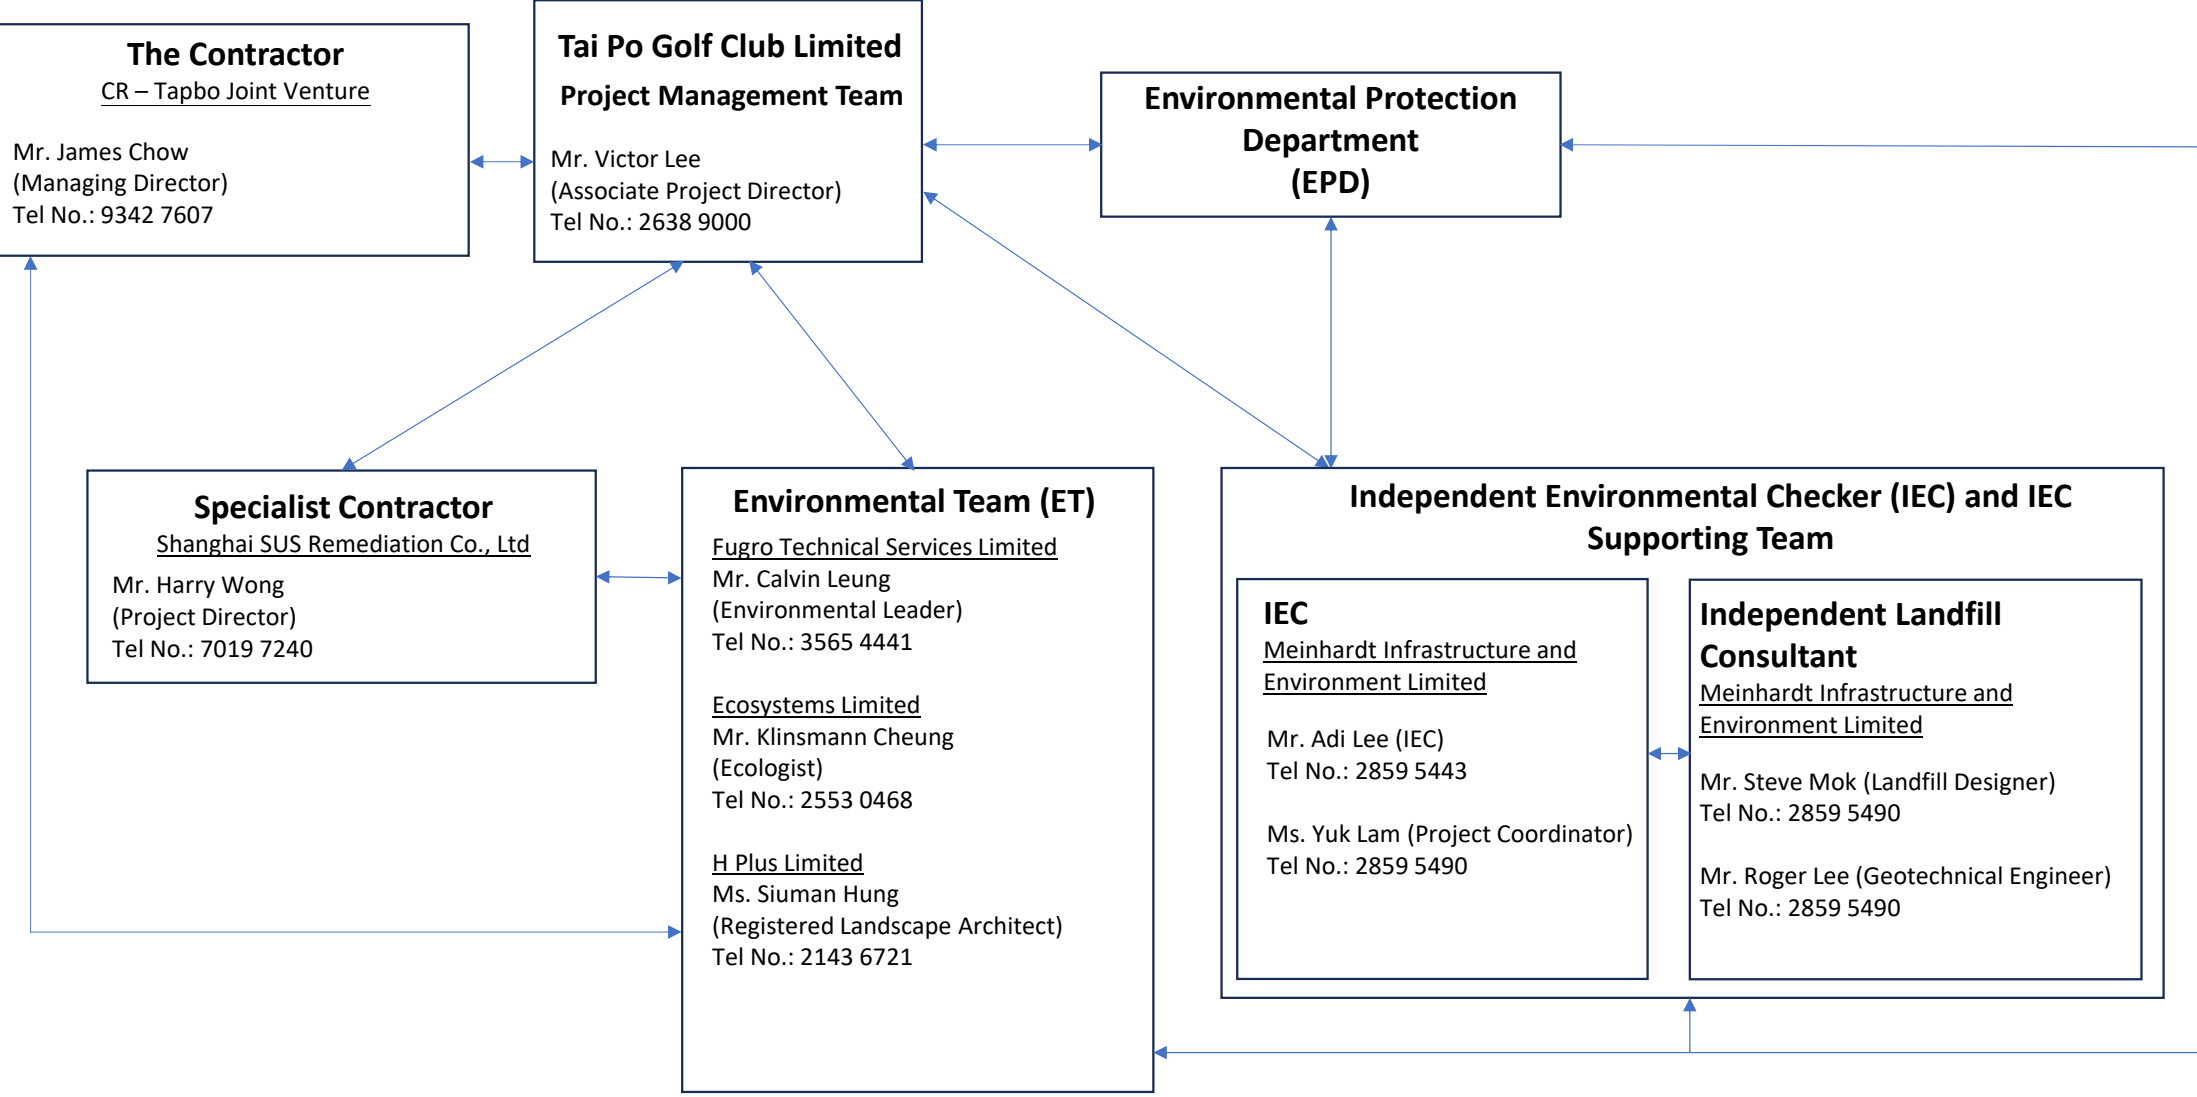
The Contractor
CR – Tapbo Joint Venture

Mr. James Chow
(Managing Director)
Tel No.: 9342 7607

Tai Po Golf Club Limited
Project Management Team

Mr. Victor Lee
(Associate Project Director)
Tel No.: 2638 9000

Environmental Protection Department
(EPD)

Specialist Contractor
Shanghai SUS Remediation Co., Ltd
Mr. Harry Wong
(Project Director)
Tel No.: 7019 7240

Environmental Team (ET)
Fugro Technical Services Limited
Mr. Calvin Leung
(Environmental Leader)
Tel No.: 3565 4441

Ecosystems Limited
Mr. Klinsmann Cheung
(Ecologist)
Tel No.: 2553 0468

H Plus Limited
Ms. Siuman Hung
(Registered Landscape Architect)
Tel No.: 2143 6721

Independent Environmental Checker (IEC) and IEC Supporting Team

IEC
Meinhardt Infrastructure and Environment Limited

Mr. Adi Lee (IEC)
Tel No.: 2859 5443

Ms. Yuk Lam (Project Coordinator)
Tel No.: 2859 5490

Independent Landfill Consultant
Meinhardt Infrastructure and Environment Limited

Mr. Steve Mok (Landfill Designer)
Tel No.: 2859 5490

Mr. Roger Lee (Geotechnical Engineer)
Tel No.: 2859 5490